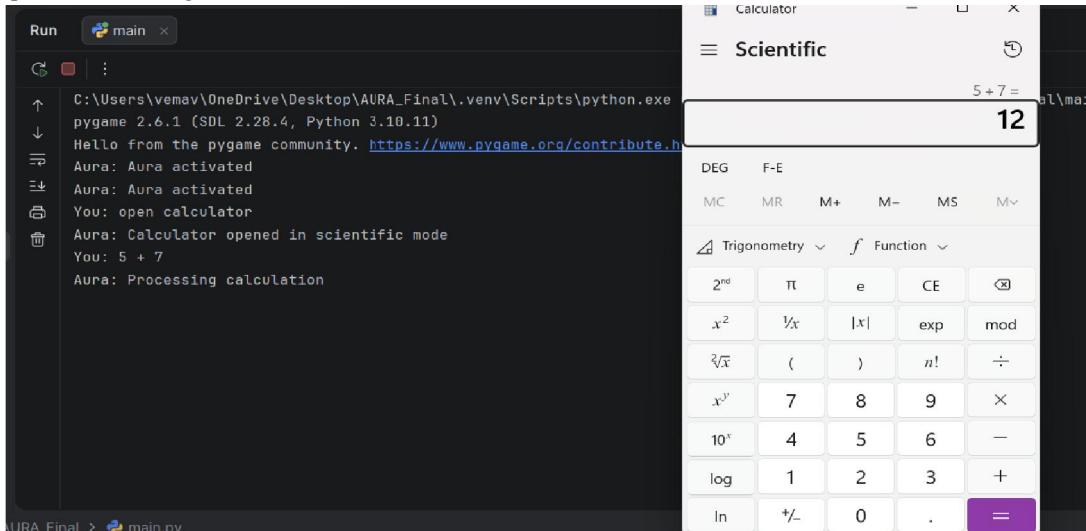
Run main ×

C:\Users\vemav\OneDrive\Desktop\AURA_Final\.venv\Scripts\python.exe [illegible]al\ma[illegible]
pygame 2.6.1 (SDL 2.28.4, Python 3.10.11)
Hello from the pygame community. https://www.pygame.org/contribute.h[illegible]
Aura: Aura activated
Aura: Aura activated
You: open calculator
Aura: Calculator opened in scientific mode
You: 5 + 7
Aura: Processing calculation

Calculator

Scientific

5 + 7 =

12

DEG F-E

MC MR M+ M− MS M∨

Trigonometry ∨ $f$ Function ∨

| | | | | |
|---|---|---|---|---|
| $2^{nd}$ | π | e | CE | ⌫ |
| $x^2$ | $\frac{1}{x}$ | $\lvert x\rvert$ | exp | mod |
| $\sqrt[2]{x}$ | ( | ) | $n!$ | ÷ |
| $x^y$ | 7 | 8 | 9 | × |
| $10^x$ | 4 | 5 | 6 | − |
| log | 1 | 2 | 3 | + |
| ln | +/− | 0 | . | = |

AURA_Final > main.py